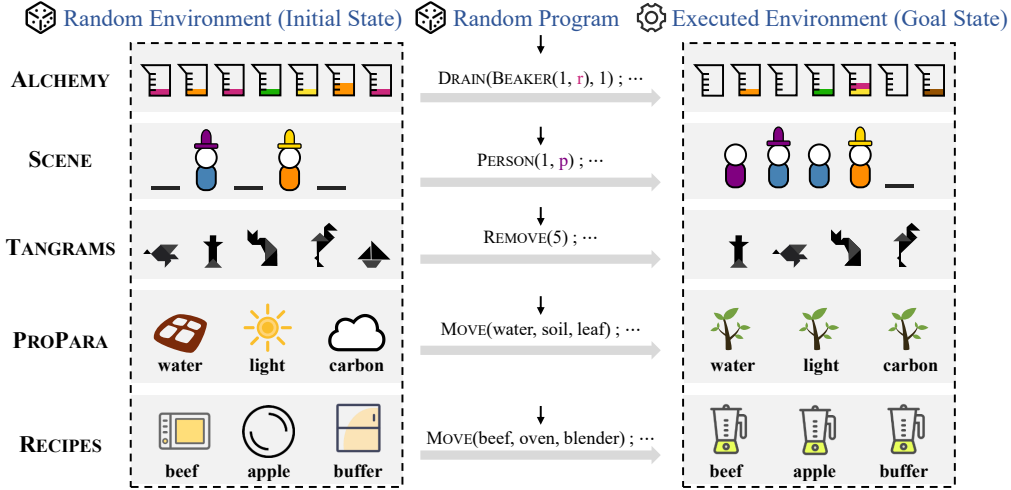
Random Environment (Initial State) Random Program Executed Environment (Goal State)

ALCHEMY
DRAIN(BEAKER(1, r), 1) ; ⋯

SCENE
PERSON(1, p) ; ⋯

TANGRAMS
REMOVE(5) ; ⋯

PROPARA
water light carbon
MOVE(water, soil, leaf) ; ⋯
water light carbon

RECIPES
beef apple buffer
MOVE(beef, oven, blender) ; ⋯
beef apple buffer